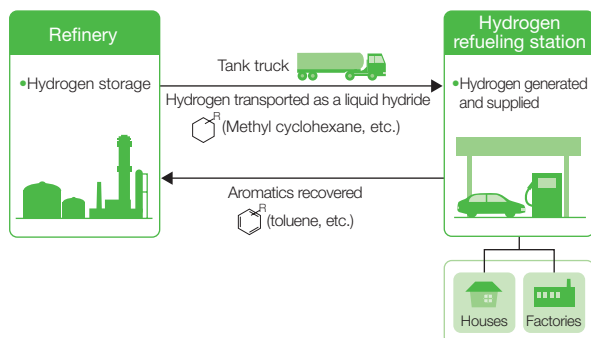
Refinery

•Hydrogen storage

Tank truck

Hydrogen transported as a liquid hydride

R (Methyl cyclohexane, etc.)

Aromatics recovered

R (toluene, etc.)

Hydrogen refueling station

•Hydrogen generated and supplied

Houses

Factories